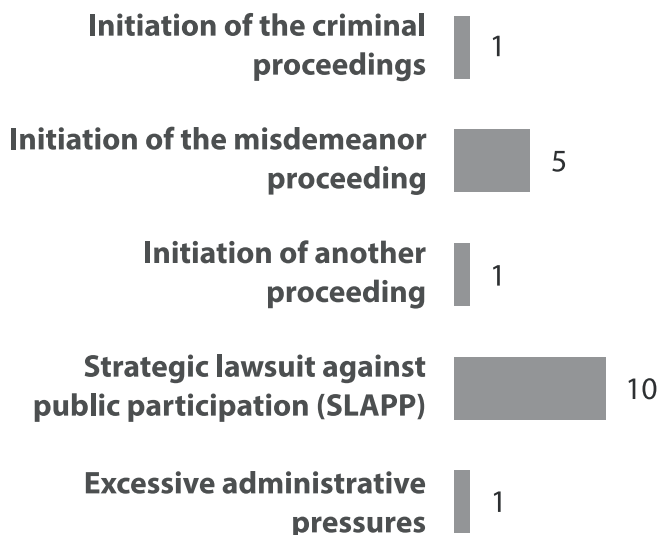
Initiation of the criminal proceedings 1

Initiation of the misdemeanor proceeding 5

Initiation of another proceeding 1

Strategic lawsuit against public participation (SLAPP) 10

Excessive administrative pressures 1